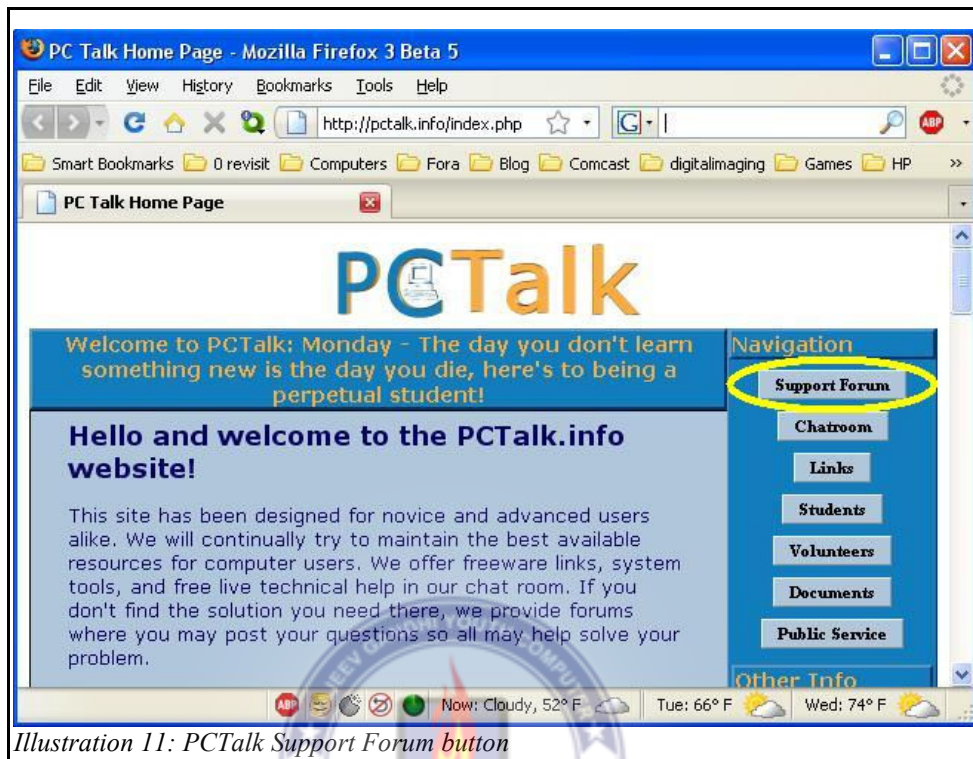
PC Talk Home Page - Mozilla Firefox 3 Beta 5

File Edit View History Bookmarks Tools Help

http://pctalk.info/index.php

Smart Bookmarks 0 revisit Computers Fora Blog Comcast digitalimaging Games HP

PC Talk Home Page

PCTalk

Welcome to PCTalk: Monday - The day you don't learn something new is the day you die, here's to being a perpetual student!

Navigation

Support Forum

Chatroom

Links

Students

Volunteers

Documents

Public Service

Other Info

Hello and welcome to the PCTalk.info website!

This site has been designed for novice and advanced users alike. We will continually try to maintain the best available resources for computer users. We offer freeware links, system tools, and free live technical help in our chat room. If you don't find the solution you need there, we provide forums where you may post your questions so all may help solve your problem.

Now: Cloudy, 52° F Tue: 66° F Wed: 74° F

Illustration 11: PCTalk Support Forum button